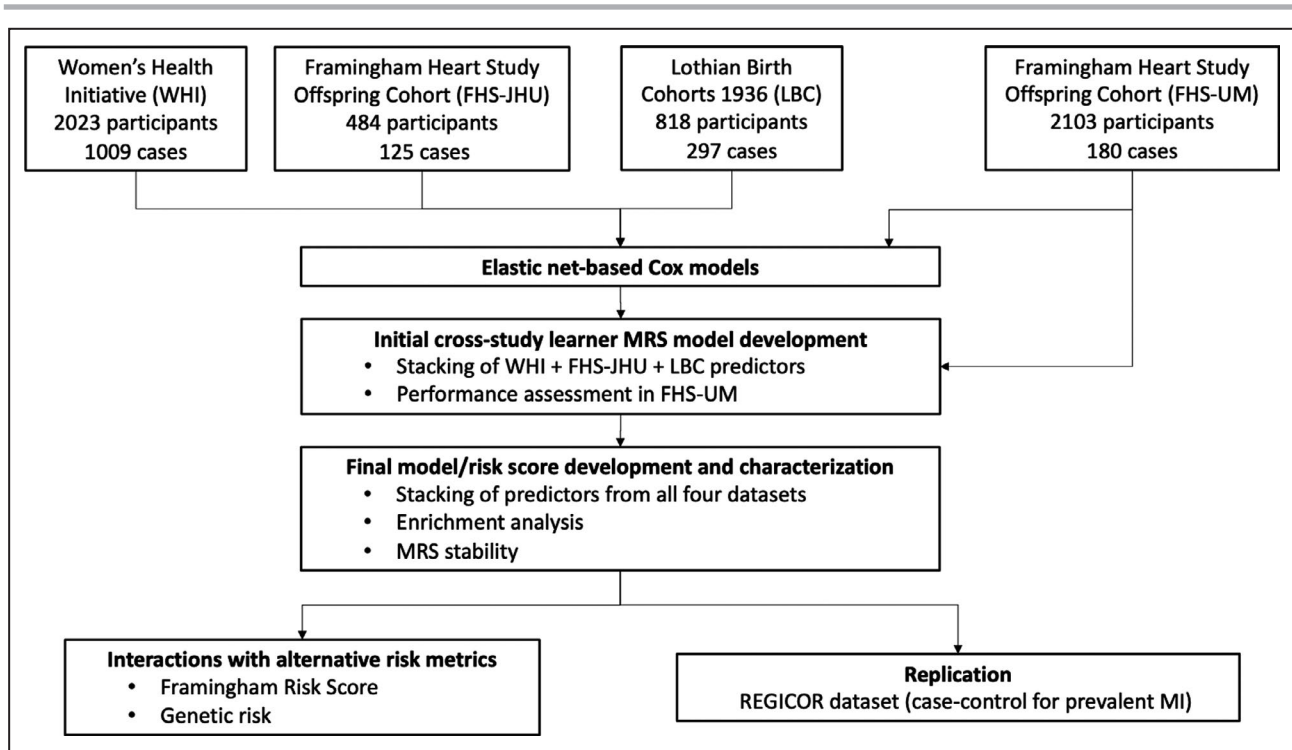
Women's Health Initiative (WHI)
2023 participants
1009 cases

Framingham Heart Study Offspring Cohort (FHS-JHU)
484 participants
125 cases

Lothian Birth Cohorts 1936 (LBC)
818 participants
297 cases

Framingham Heart Study Offspring Cohort (FHS-UM)
2103 participants
180 cases

Elastic net-based Cox models

Initial cross-study learner MRS model development
• Stacking of WHI + FHS-JHU + LBC predictors
• Performance assessment in FHS-UM

Final model/risk score development and characterization
• Stacking of predictors from all four datasets
• Enrichment analysis
• MRS stability

Interactions with alternative risk metrics
• Framingham Risk Score
• Genetic risk

Replication
REGICOR dataset (case-control for prevalent MI)